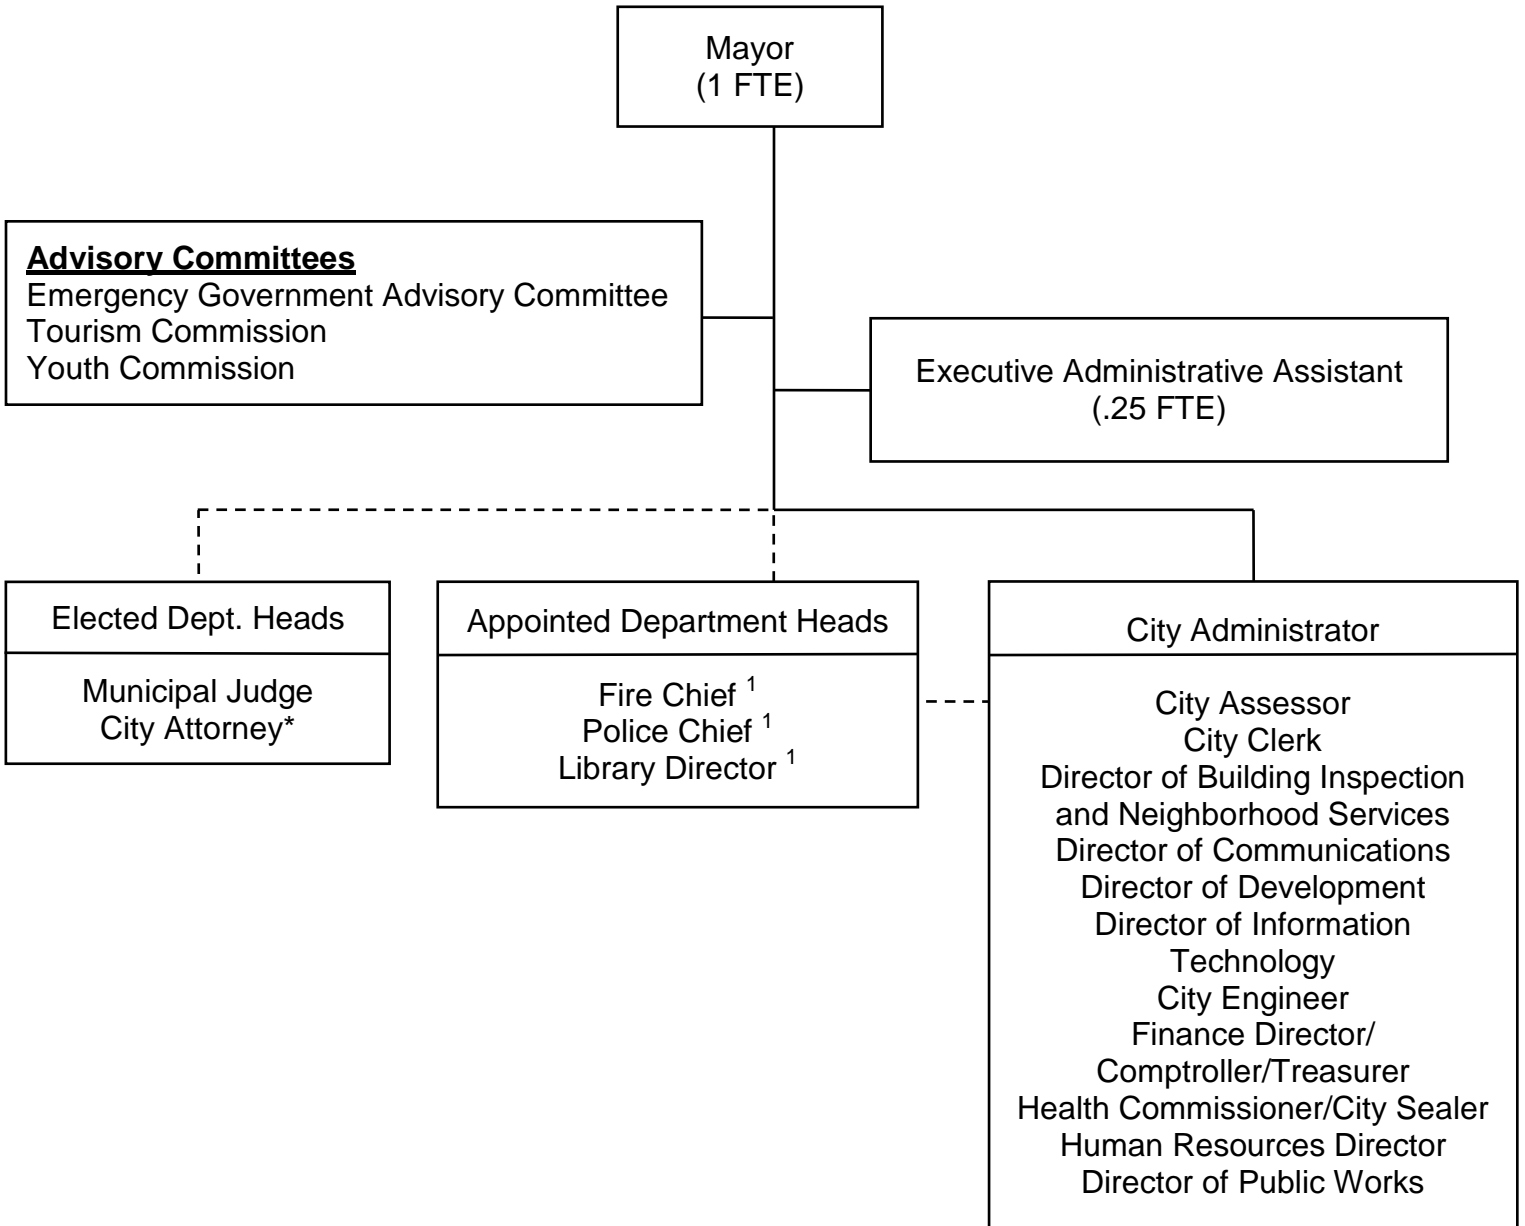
Mayor
(1 FTE)

Advisory Committees
Emergency Government Advisory Committee
Tourism Commission
Youth Commission

Executive Administrative Assistant
(.25 FTE)

Elected Dept. Heads

Municipal Judge
City Attorney*

Appointed Department Heads

Fire Chief $^1$
Police Chief $^1$
Library Director $^1$

City Administrator

City Assessor
City Clerk
Director of Building Inspection and Neighborhood Services
Director of Communications
Director of Development
Director of Information Technology
City Engineer
Finance Director/ Comptroller/Treasurer
Health Commissioner/City Sealer
Human Resources Director
Director of Public Works